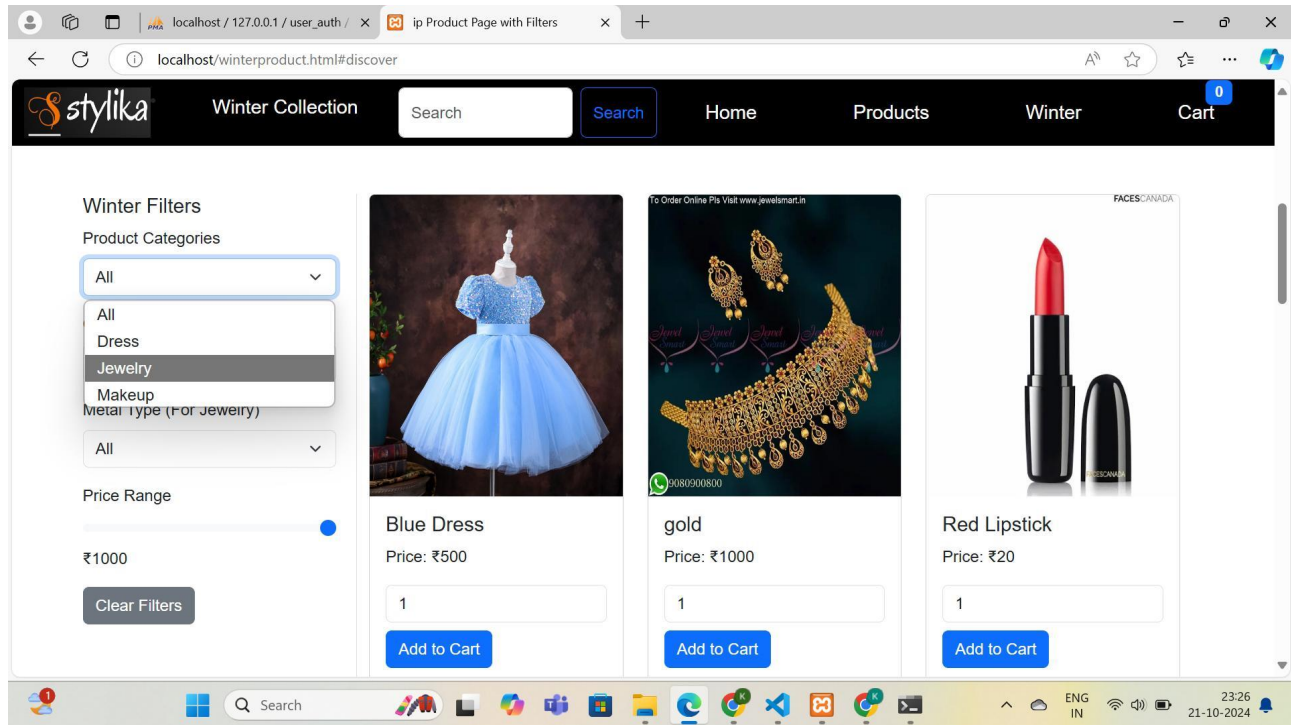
localhost / 127.0.0.1 / user_auth / ×
ip Product Page with Filters ×
+

localhost/winterproduct.html#discover

stylika Winter Collection Search Search Home Products Winter 0 Cart

Winter Filters
Product Categories
All
All
Dress
Jewelry
Makeup
Metal Type (For Jewelry)
All
Price Range
₹1000
Clear Filters

Blue Dress
Price: ₹500
1
Add to Cart

To Order Online Pls Visit www.jewelsmart.in
9080900800
gold
Price: ₹1000
1
Add to Cart

FACESCANADA
Red Lipstick
Price: ₹20
1
Add to Cart

Search
ENG IN
23:26
21-10-2024